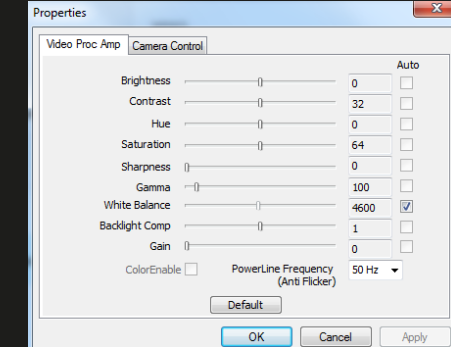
Properties

Video Proc Amp | Camera Control

Auto

| | | |
|---|---|---|
| Brightness | 0 | |
| Contrast | 32 | |
| Hue | 0 | |
| Saturation | 64 | |
| Sharpness | 0 | |
| Gamma | 100 | |
| White Balance | 4600 | ☑ |
| Backlight Comp | 1 | |
| Gain | 0 | |

ColorEnable

PowerLine Frequency (Anti Flicker)

50 Hz

Default

OK

Cancel

Apply